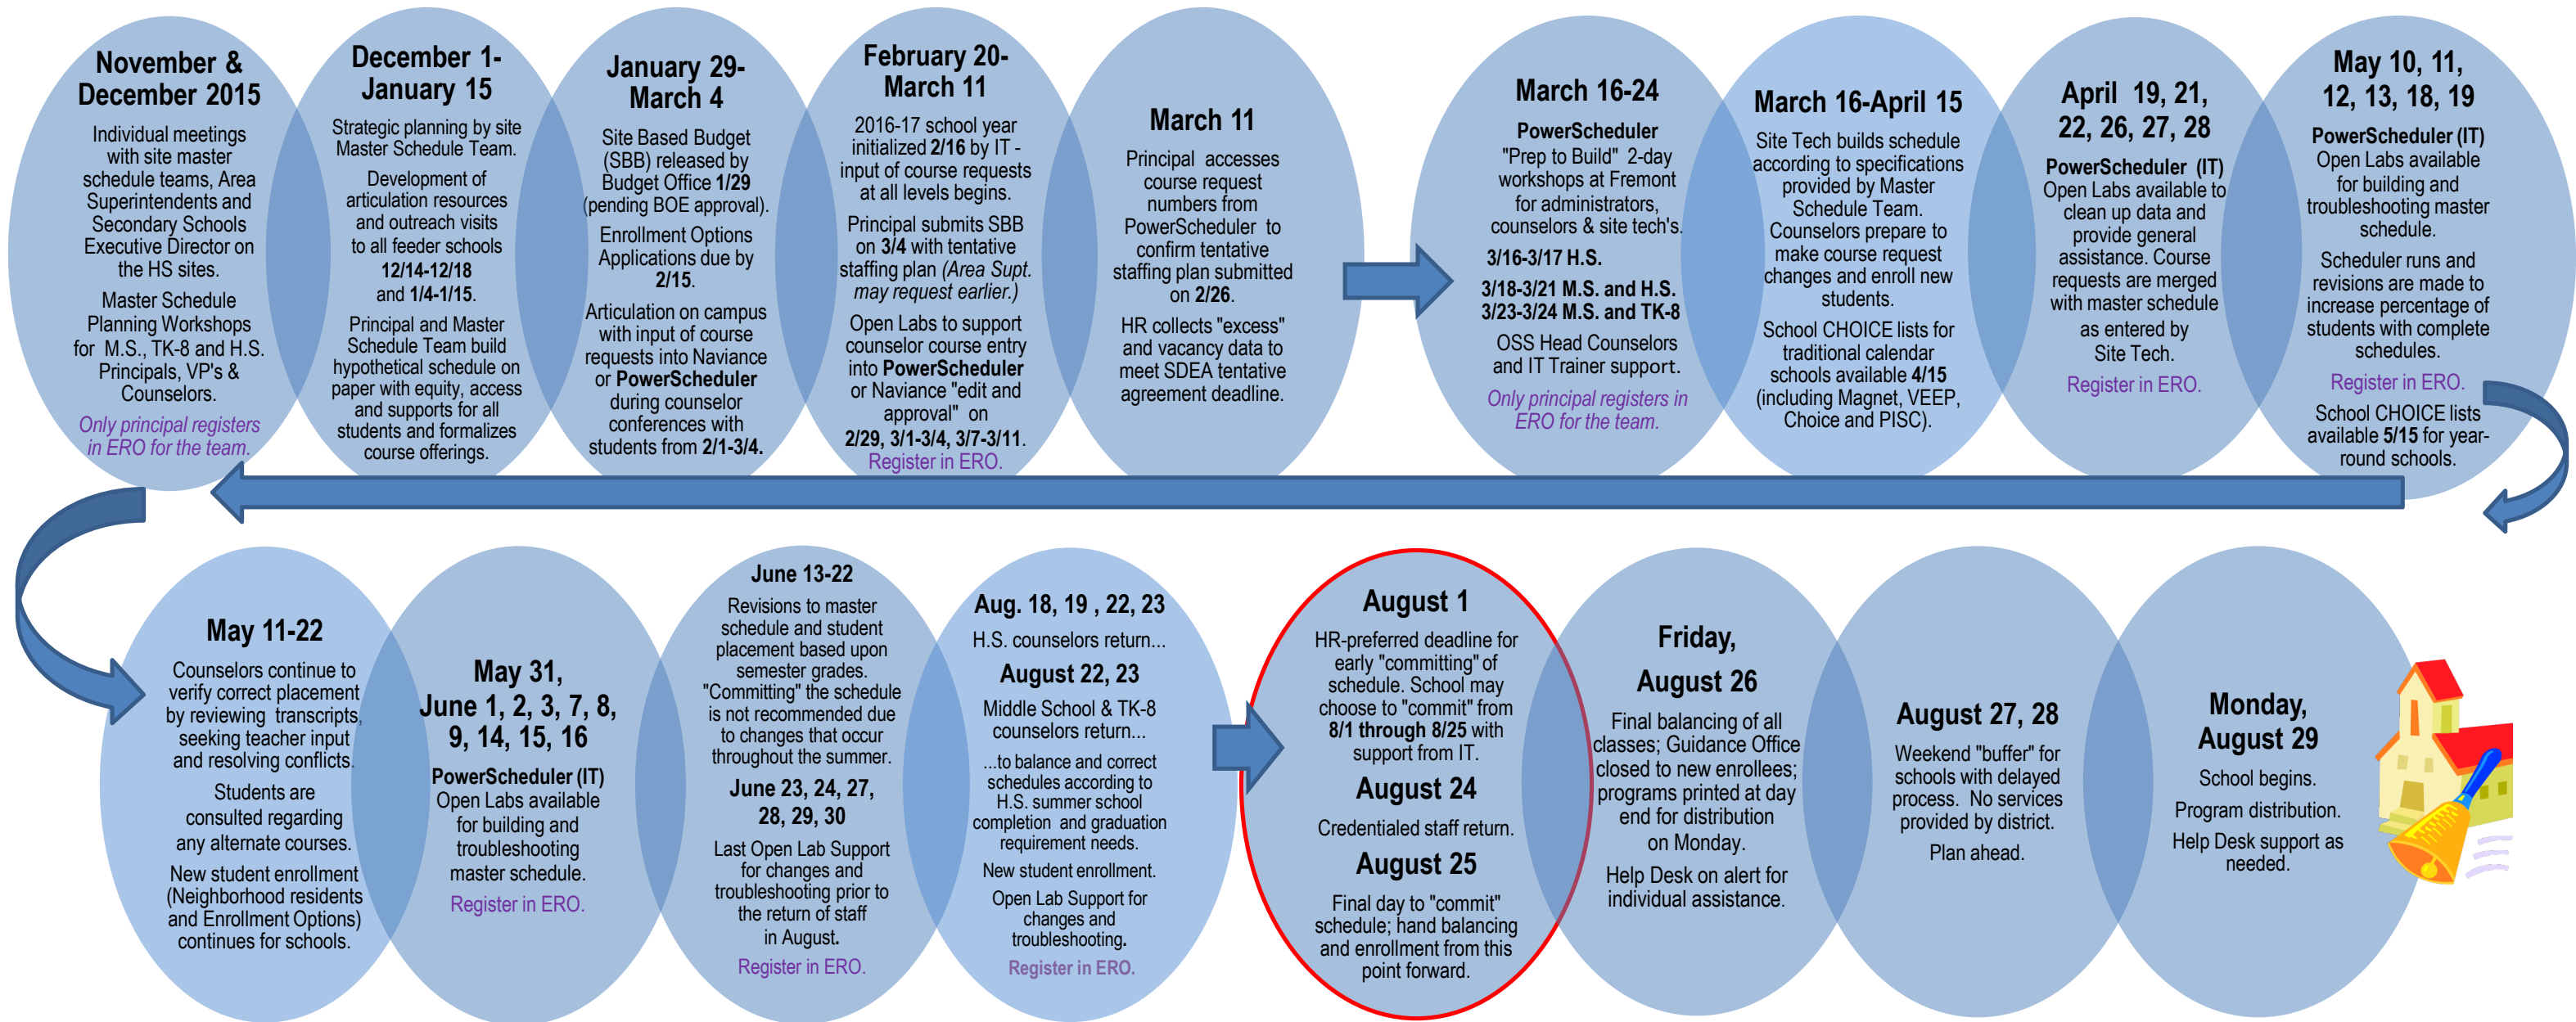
November & December 2015

Individual meetings with site master schedule teams, Area Superintendents and Secondary Schools Executive Director on the HS sites.

Master Schedule Planning Workshops for M.S., TK-8 and H.S. Principals, VP's & Counselors.

Only principal registers in ERO for the team.

December 1- January 15

Strategic planning by site Master Schedule Team.

Development of articulation resources and outreach visits to all feeder schools 12/14-12/18 and 1/4-1/15.

Principal and Master Schedule Team build hypothetical schedule on paper with equity, access and supports for all students and formalizes course offerings.

January 29- March 4

Site Based Budget (SBB) released by Budget Office 1/29 (pending BOE approval).

Enrollment Options Applications due by 2/15.

Articulation on campus with input of course requests into Naviance or PowerScheduler during counselor conferences with students from 2/1-3/4.

February 20- March 11

2016-17 school year initialized 2/16 by IT - input of course requests at all levels begins.

Principal submits SBB on 3/4 with tentative staffing plan (Area Supt. may request earlier.)

Open Labs to support counselor course entry into PowerScheduler or Naviance "edit and approval" on 2/29, 3/1-3/4, 3/7-3/11.

Register in ERO.

March 11

Principal accesses course request numbers from PowerScheduler to confirm tentative staffing plan submitted on 2/26.

HR collects "excess" and vacancy data to meet SDEA tentative agreement deadline.

March 16-24

PowerScheduler "Prep to Build" 2-day workshops at Fremont for administrators, counselors & site tech's.

3/16-3/17 H.S.

3/18-3/21 M.S. and H.S. 3/23-3/24 M.S. and TK-8

OSS Head Counselors and IT Trainer support.

Only principal registers in ERO for the team.

March 16-April 15

Site Tech builds schedule according to specifications provided by Master Schedule Team. Counselors prepare to make course request changes and enroll new students.

School CHOICE lists for traditional calendar schools available 4/15 (including Magnet, VEEP, Choice and PISC).

April 19, 21, 22, 26, 27, 28

PowerScheduler (IT) Open Labs available to clean up data and provide general assistance. Course requests are merged with master schedule as entered by Site Tech.

Register in ERO.

May 10, 11, 12, 13, 18, 19

PowerScheduler (IT) Open Labs available for building and troubleshooting master schedule.

Scheduler runs and revisions are made to increase percentage of students with complete schedules.

Register in ERO.

School CHOICE lists available 5/15 for year-round schools.

May 11-22

Counselors continue to verify correct placement by reviewing transcripts, seeking teacher input and resolving conflicts.

Students are consulted regarding any alternate courses.

New student enrollment (Neighborhood residents and Enrollment Options) continues for schools.

May 31, June 1, 2, 3, 7, 8, 9, 14, 15, 16

PowerScheduler (IT) Open Labs available for building and troubleshooting master schedule.

Register in ERO.

June 13-22

Revisions to master schedule and student placement based upon semester grades. "Committing" the schedule is not recommended due to changes that occur throughout the summer.

June 23, 24, 27, 28, 29, 30

Last Open Lab Support for changes and troubleshooting prior to the return of staff in August.

Register in ERO.

Aug. 18, 19 , 22, 23

H.S. counselors return...

August 22, 23

Middle School & TK-8 counselors return...

...to balance and correct schedules according to H.S. summer school completion and graduation requirement needs.

New student enrollment.

Open Lab Support for changes and troubleshooting.

Register in ERO.

August 1

HR-preferred deadline for early "committing" of schedule. School may choose to "commit" from 8/1 through 8/25 with support from IT.

August 24

Credentialed staff return.

August 25

Final day to "commit" schedule; hand balancing and enrollment from this point forward.

Friday, August 26

Final balancing of all classes; Guidance Office closed to new enrollees; programs printed at day end for distribution on Monday.

Help Desk on alert for individual assistance.

August 27, 28

Weekend "buffer" for schools with delayed process. No services provided by district.

Plan ahead.

Monday, August 29

School begins.

Program distribution.

Help Desk support as needed.